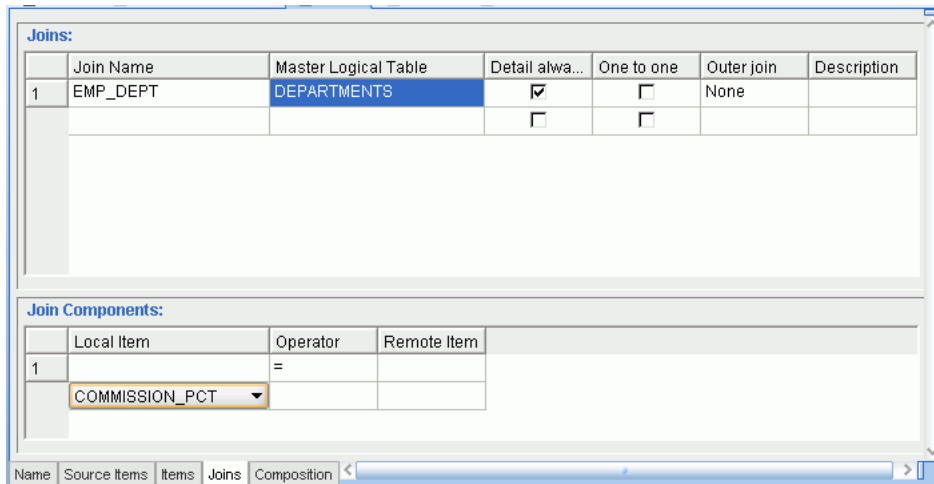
Joins:

| | Join Name | Master Logical Table | Detail alwa... | One to one | Outer join | Description |
|---|---|---|---|---|---|---|
| 1 | EMP_DEPT | DEPARTMENTS | ☑ | ☐ | None | |
| | | | ☐ | ☐ | | |

Join Components:

| | Local Item | Operator | Remote Item |
|---|---|---|---|
| 1 | | = | |
| | COMMISSION_PCT | | |

Name | Source Items | Items | Joins | Composition